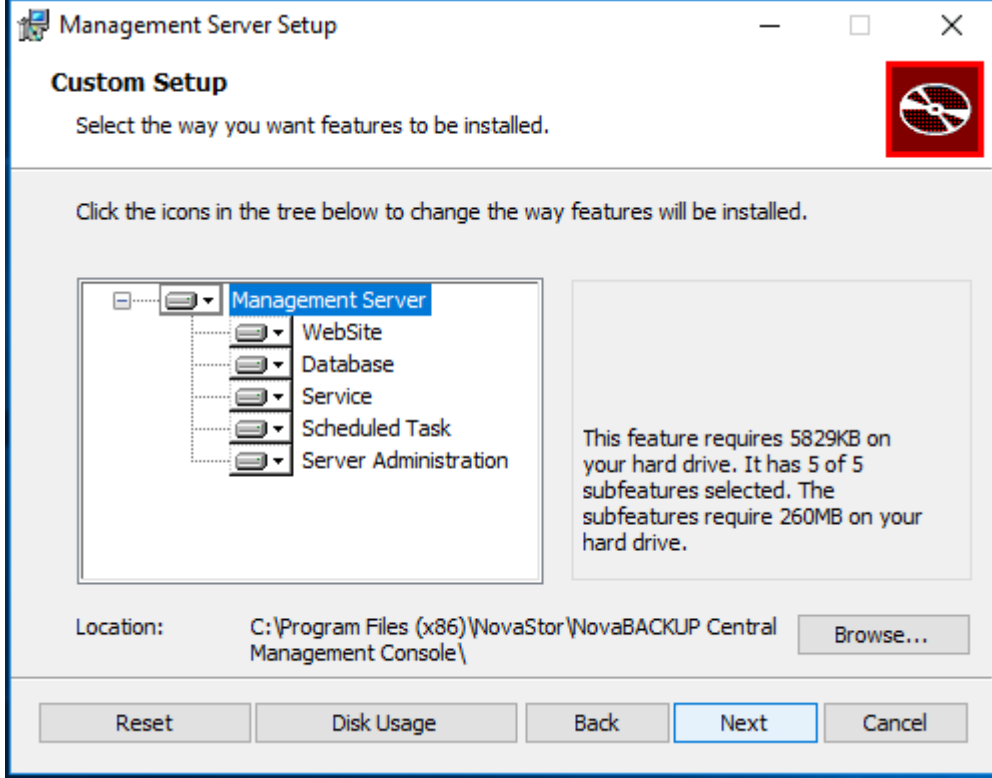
Management Server Setup

Custom Setup

Select the way you want features to be installed.

Click the icons in the tree below to change the way features will be installed.

Management Server
WebSite
Database
Service
Scheduled Task
Server Administration

This feature requires 5829KB on your hard drive. It has 5 of 5 subfeatures selected. The subfeatures require 260MB on your hard drive.

Location: C:\Program Files (x86)\NovaStor\NovaBACKUP Central Management Console\

Browse...

Reset Disk Usage Back Next Cancel